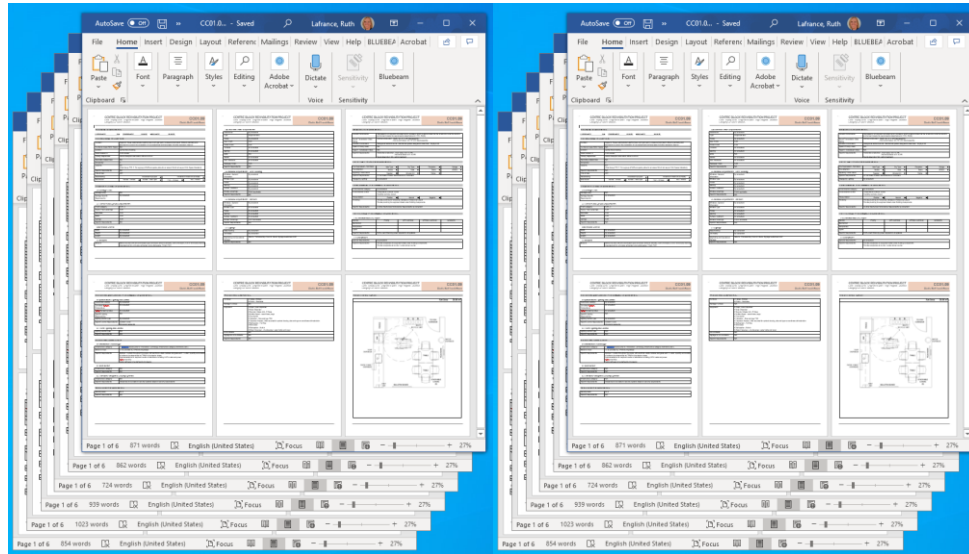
AutoSave Off CC01.0... - Saved Lafrance, Ruth

File Home Insert Design Layout Referenc Mailings Review View Help BLUEBEA Acrobat

Paste Font Paragraph Styles Editing Adobe Acrobat Dictate Sensitivity Bluebeam

Clipboard Voice Sensitivity

Page 1 of 6 871 words English (United States) Focus 27%

Page 1 of 6 862 words English (United States) Focus 27%

Page 1 of 6 724 words English (United States) Focus 27%

Page 1 of 6 939 words English (United States) Focus 27%

Page 1 of 6 1023 words English (United States) Focus 27%

Page 1 of 6 854 words English (United States) Focus 27%

AutoSave Off CC01.0... - Saved Lafrance, Ruth

File Home Insert Design Layout Referenc Mailings Review View Help BLUEBEA Acrobat

Paste Font Paragraph Styles Editing Adobe Acrobat Dictate Sensitivity Bluebeam

Clipboard Voice Sensitivity

Page 1 of 6 871 words English (United States) Focus 27%

Page 1 of 6 862 words English (United States) Focus 27%

Page 1 of 6 724 words English (United States) Focus 27%

Page 1 of 6 939 words English (United States) Focus 27%

Page 1 of 6 1023 words English (United States) Focus 27%

Page 1 of 6 854 words English (United States) Focus 27%